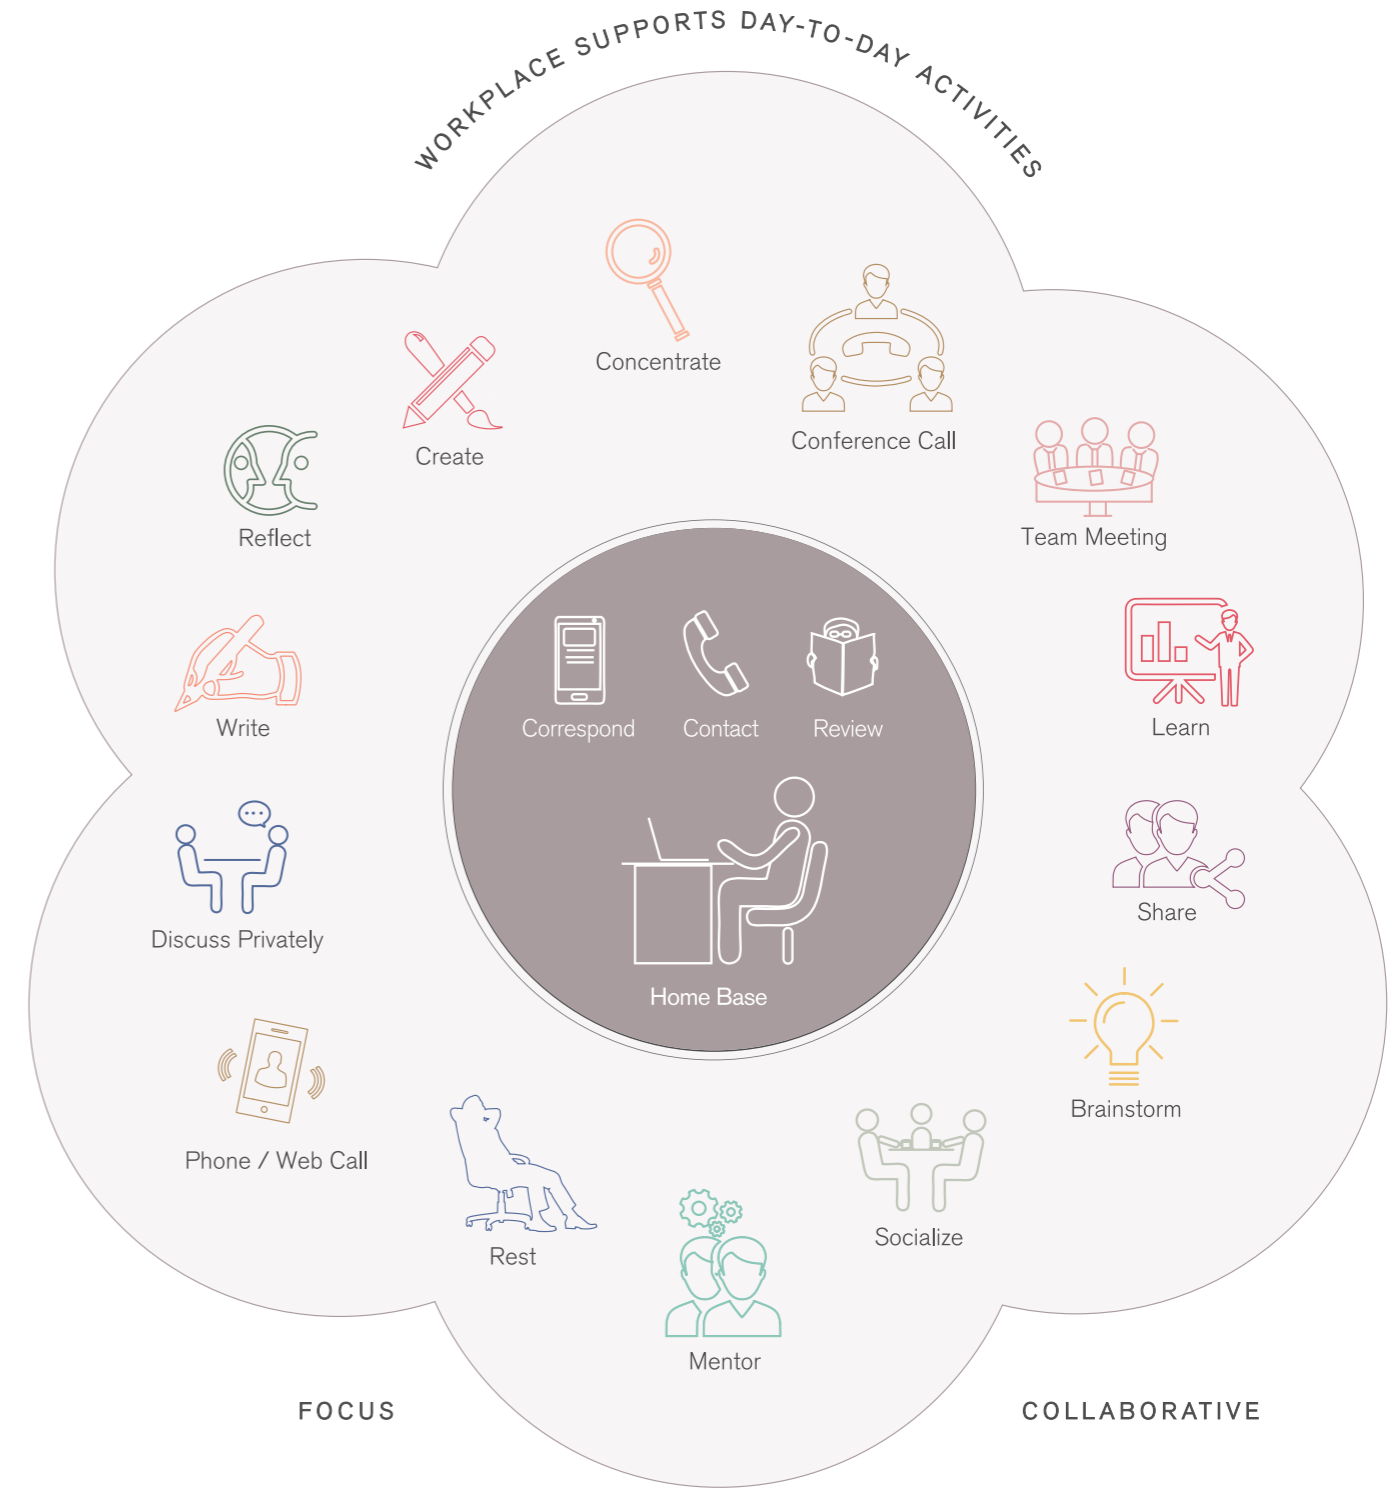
WORKPLACE SUPPORTS DAY-TO-DAY ACTIVITIES

Concentrate

Create

Conference Call

Reflect

Team Meeting

Correspond

Contact

Review

Write

Learn

Home Base

Discuss Privately

Share

Brainstorm

Phone / Web Call

Rest

Socialize

Mentor

FOCUS

COLLABORATIVE